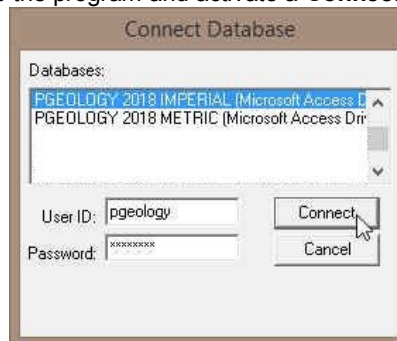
the program and activate a Connect

Connect Database

Databases:

PGEOLOGY 2018 IMPERIAL (Microsoft Access D
PGEOLOGY 2018 METRIC (Microsoft Access Dri

User ID: pgeology

Password: xxxxxxxx

Connect

Cancel